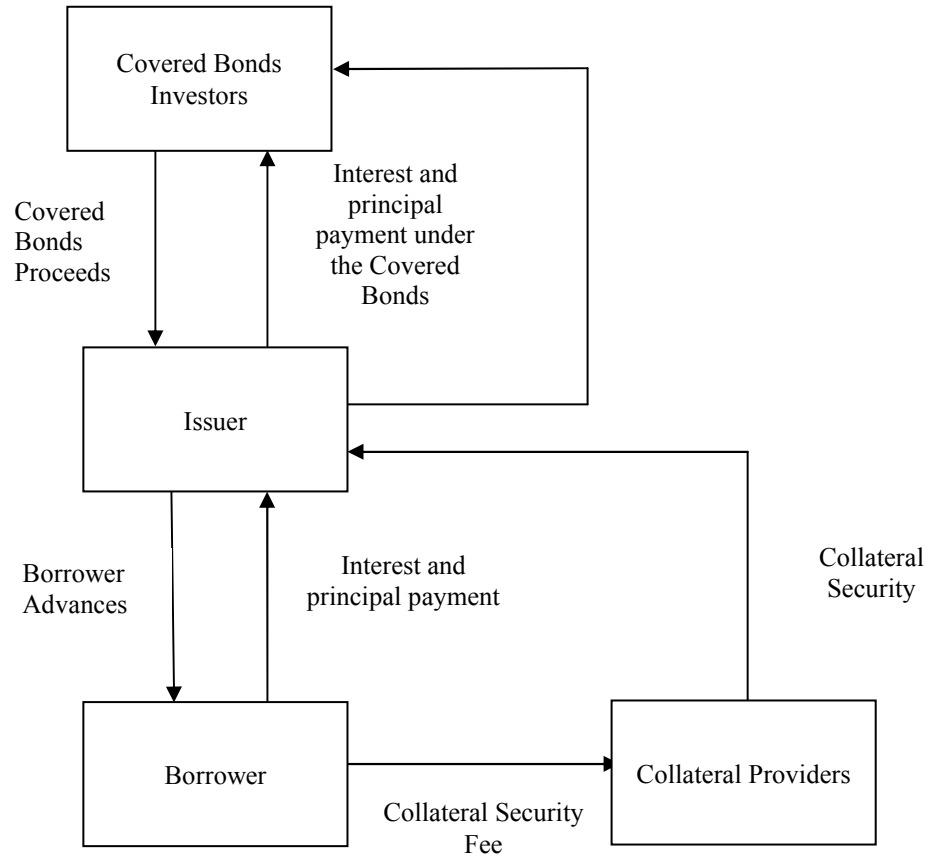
Covered Bonds Investors

Covered Bonds Proceeds

Interest and principal payment under the Covered Bonds

Issuer

Borrower Advances

Interest and principal payment

Collateral Security

Borrower

Collateral Providers

Collateral Security Fee